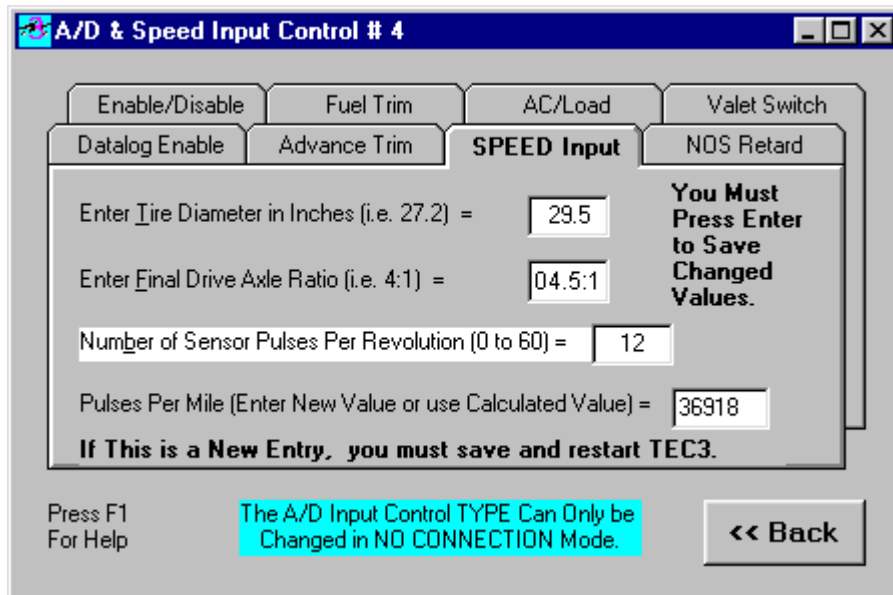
A/D & Speed Input Control # 4

Enable/Disable
Fuel Trim
AC/Load
Valet Switch
Datalog Enable
Advance Trim
SPEED Input
NOS Retard

Enter Tire Diameter in Inches (i.e. 27.2) = 29.5

Enter Final Drive Axle Ratio (i.e. 4:1) = 04.5:1

You Must Press Enter to Save Changed Values.

Number of Sensor Pulses Per Revolution (0 to 60) = 12

Pulses Per Mile (Enter New Value or use Calculated Value) = 36918

If This is a New Entry, you must save and restart TEC3.

Press F1 For Help

The A/D Input Control TYPE Can Only be Changed in NO CONNECTION Mode.

<< Back